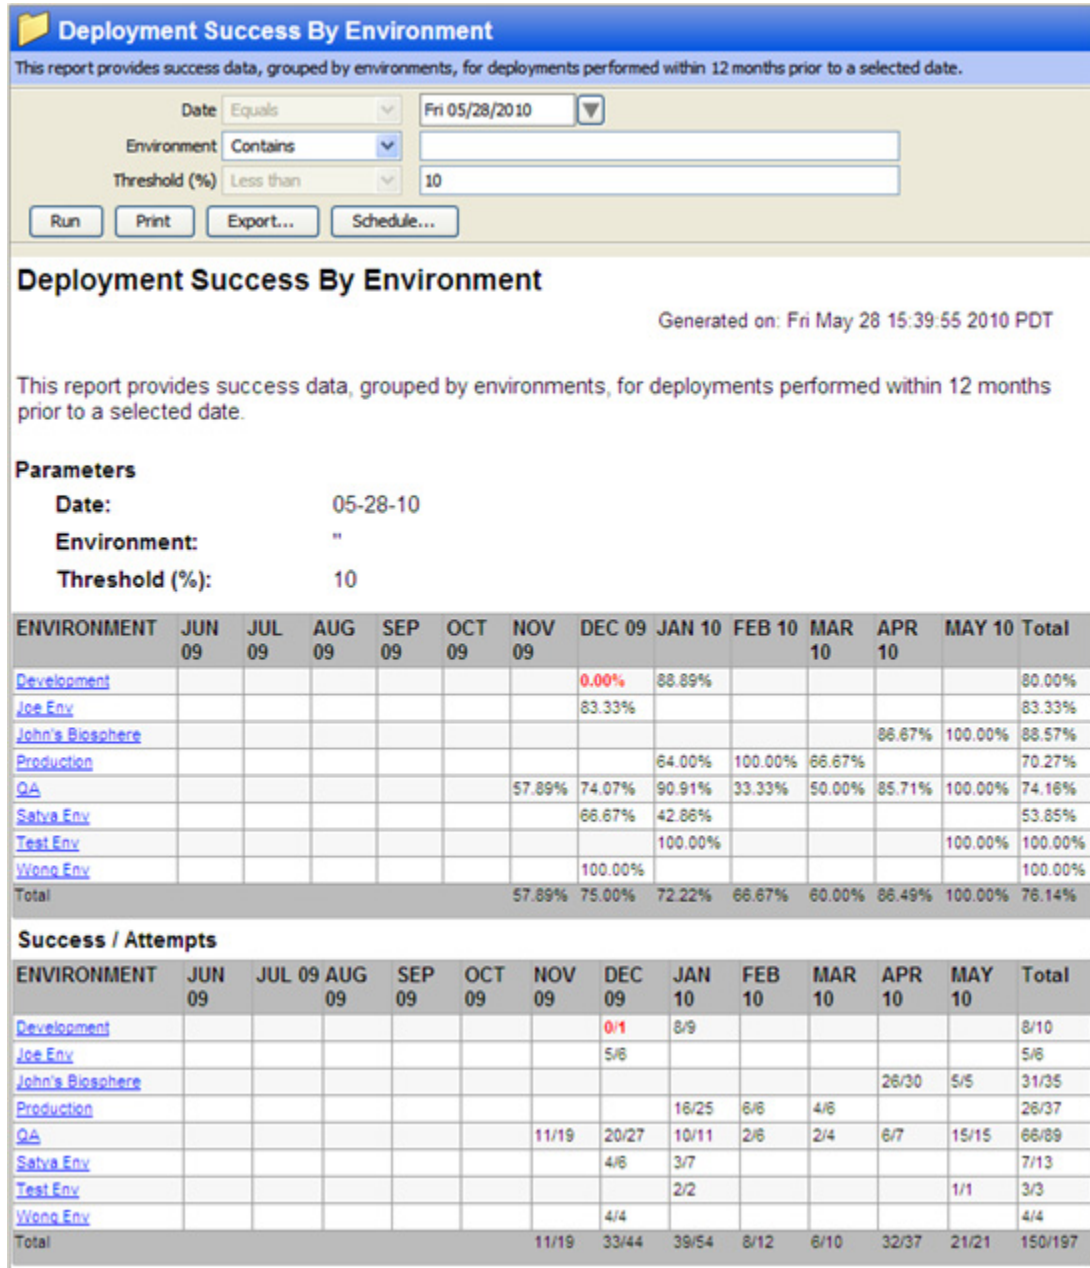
Deployment Success By Environment

This report provides success data, grouped by environments, for deployments performed within 12 months prior to a selected date.

Date Equals Fri 05/28/2010
Environment Contains
Threshold (%) Less than 10

Run Print Export... Schedule...

Deployment Success By Environment

Generated on: Fri May 28 15:39:55 2010 PDT

This report provides success data, grouped by environments, for deployments performed within 12 months prior to a selected date.

Parameters
Date: 05-28-10
Environment: ''
Threshold (%): 10

| ENVIRONMENT | JUN 09 | JUL 09 | AUG 09 | SEP 09 | OCT 09 | NOV 09 | DEC 09 | JAN 10 | FEB 10 | MAR 10 | APR 10 | MAY 10 | Total |
|---|---|---|---|---|---|---|---|---|---|---|---|---|---|
| Development | | | | | | | 0.00% | 88.89% | | | | | 80.00% |
| Joe Env | | | | | | | 83.33% | | | | | | 83.33% |
| John's Biosphere | | | | | | | | | | | 86.67% | 100.00% | 88.57% |
| Production | | | | | | | | 64.00% | 100.00% | 66.67% | | | 70.27% |
| QA | | | | | | 57.89% | 74.07% | 90.91% | 33.33% | 50.00% | 85.71% | 100.00% | 74.16% |
| Satya Env | | | | | | | 66.67% | 42.86% | | | | | 53.85% |
| Test Env | | | | | | | | 100.00% | | | | 100.00% | 100.00% |
| Wong Env | | | | | | | 100.00% | | | | | | 100.00% |
| Total | | | | | | 57.89% | 75.00% | 72.22% | 66.67% | 60.00% | 86.49% | 100.00% | 76.14% |

Success / Attempts

| ENVIRONMENT | JUN 09 | JUL 09 | AUG 09 | SEP 09 | OCT 09 | NOV 09 | DEC 09 | JAN 10 | FEB 10 | MAR 10 | APR 10 | MAY 10 | Total |
|---|---|---|---|---|---|---|---|---|---|---|---|---|---|
| Development | | | | | | | 0/1 | 8/9 | | | | | 8/10 |
| Joe Env | | | | | | | 5/6 | | | | | | 5/6 |
| John's Biosphere | | | | | | | | | | | 26/30 | 5/5 | 31/35 |
| Production | | | | | | | | 16/25 | 6/6 | 4/6 | | | 26/37 |
| QA | | | | | | 11/19 | 20/27 | 10/11 | 2/6 | 2/4 | 6/7 | 15/15 | 66/89 |
| Satya Env | | | | | | | 4/6 | 3/7 | | | | | 7/13 |
| Test Env | | | | | | | | 2/2 | | | | 1/1 | 3/3 |
| Wong Env | | | | | | | 4/4 | | | | | | 4/4 |
| Total | | | | | | 11/19 | 33/44 | 39/54 | 8/12 | 6/10 | 32/37 | 21/21 | 150/197 |